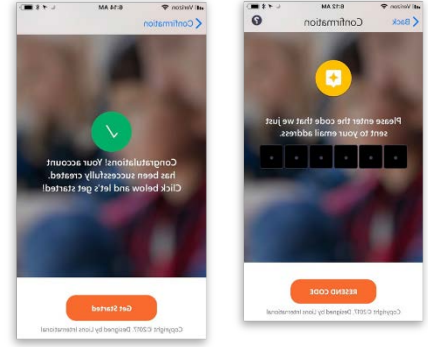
Verizon 6:14 AM

Confirmation

Congratulations! Your account has been successfully created. Click below and let's get started!

Get Started

Copyright ©2017. Designed by Lions International

Verizon 6:12 AM

Back Confirmation

Please enter the code that we just sent to your email address.

RESEND CODE

Copyright ©2017. Designed by Lions International